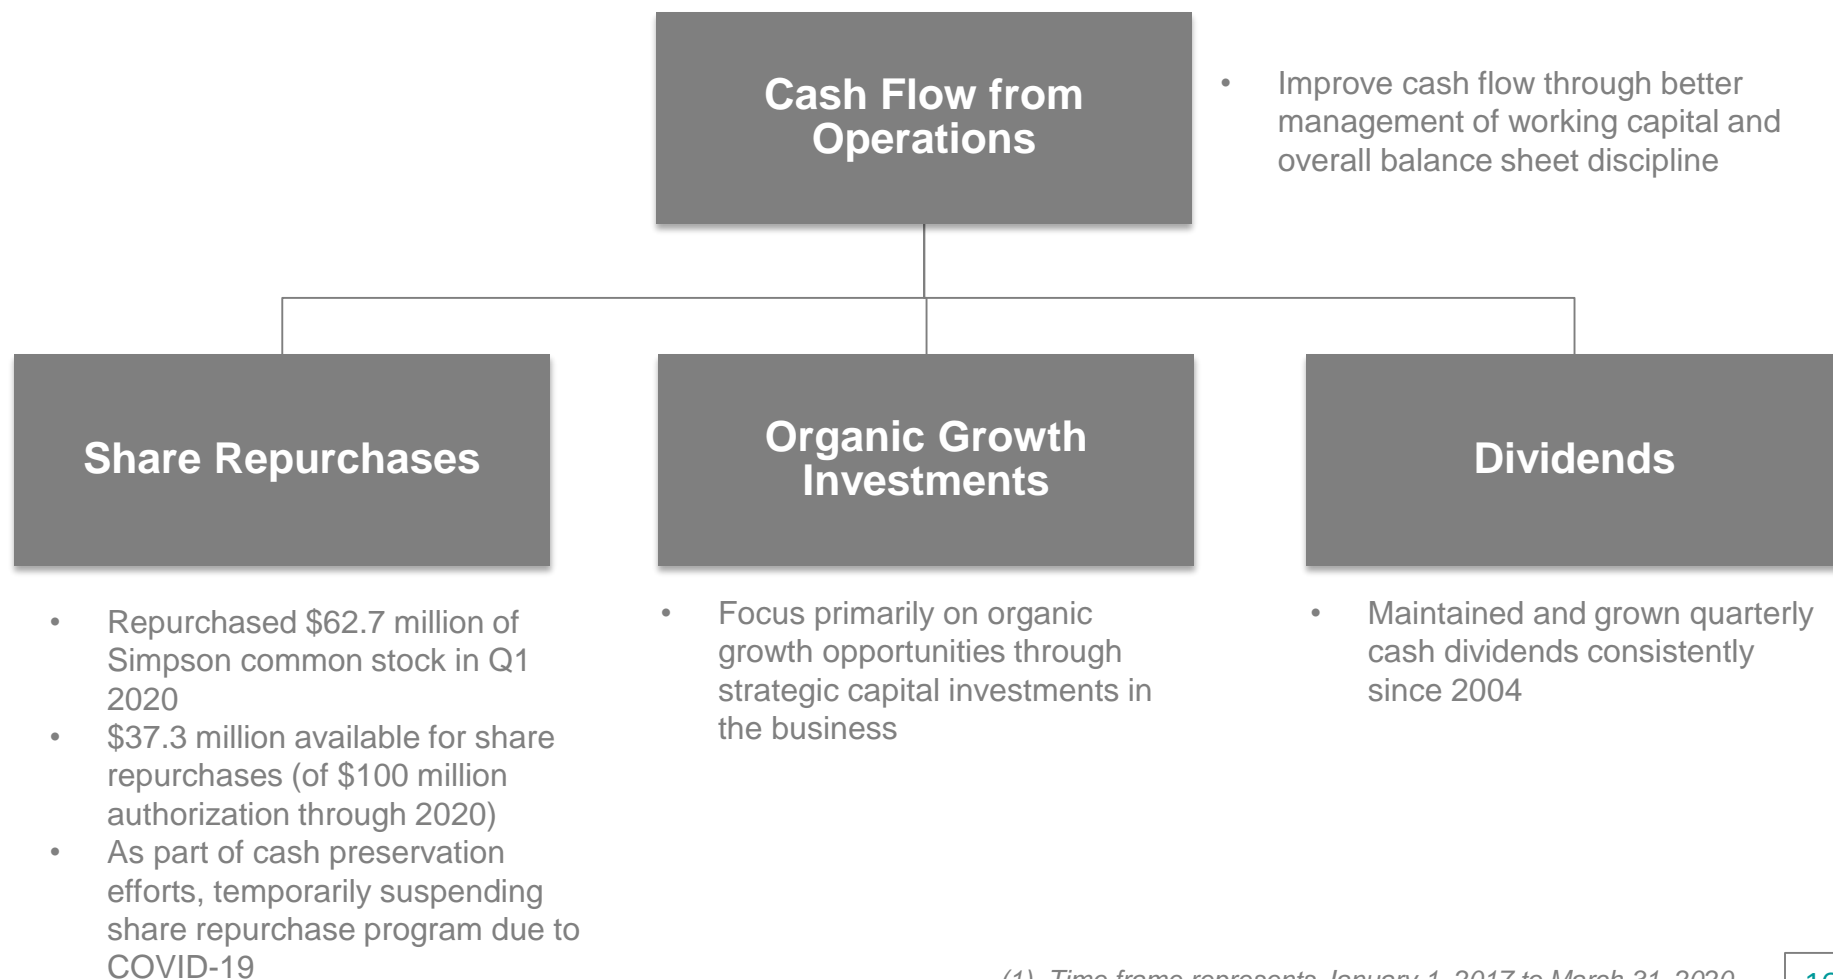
Cash Flow from Operations

• Improve cash flow through better management of working capital and overall balance sheet discipline

Share Repurchases

• Repurchased $62.7 million of Simpson common stock in Q1 2020
• $37.3 million available for share repurchases (of $100 million authorization through 2020)
• As part of cash preservation efforts, temporarily suspending share repurchase program due to COVID-19

Organic Growth Investments

• Focus primarily on organic growth opportunities through strategic capital investments in the business

Dividends

• Maintained and grown quarterly cash dividends consistently since 2004

(1) Time frame represents January 1, 2017 to March 31, 2020

1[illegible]